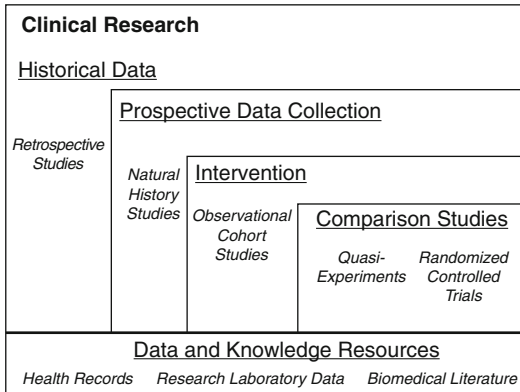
**Clinical Research**

Historical Data

*Retrospective Studies*

Prospective Data Collection

*Natural History Studies*

Intervention

*Observational Cohort Studies*

Comparison Studies

*Quasi-Experiments*

*Randomized Controlled Trials*

Data and Knowledge Resources

*Health Records* *Research Laboratory Data* *Biomedical Literature*